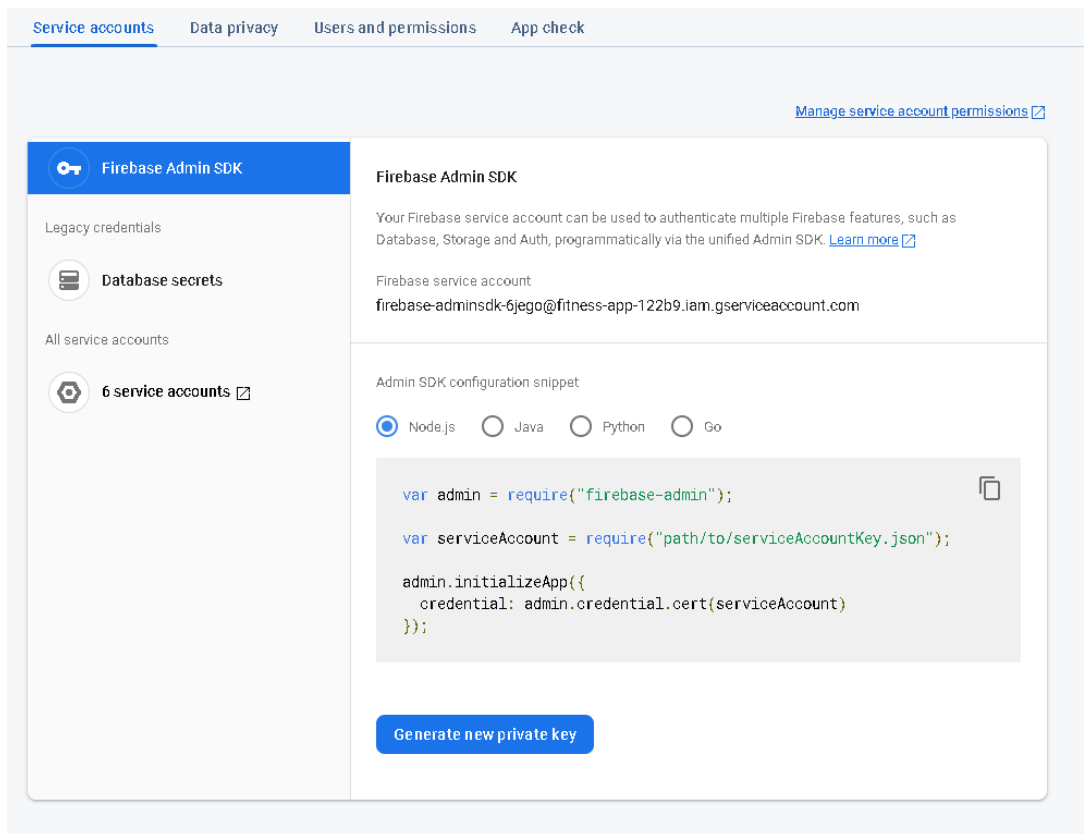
Service accounts Data privacy Users and permissions App check

Manage service account permissions

Firebase Admin SDK

Legacy credentials

Database secrets

All service accounts

6 service accounts

Firebase Admin SDK

Your Firebase service account can be used to authenticate multiple Firebase features, such as Database, Storage and Auth, programmatically via the unified Admin SDK. Learn more

Firebase service account

firebase-adminsdk-6jego@fitness-app-122b9.iam.gserviceaccount.com

Admin SDK configuration snippet

Node.js Java Python Go

```
var admin = require("firebase-admin");

var serviceAccount = require("path/to/serviceAccountKey.json");

admin.initializeApp({
  credential: admin.credential.cert(serviceAccount)
});
```

Generate new private key